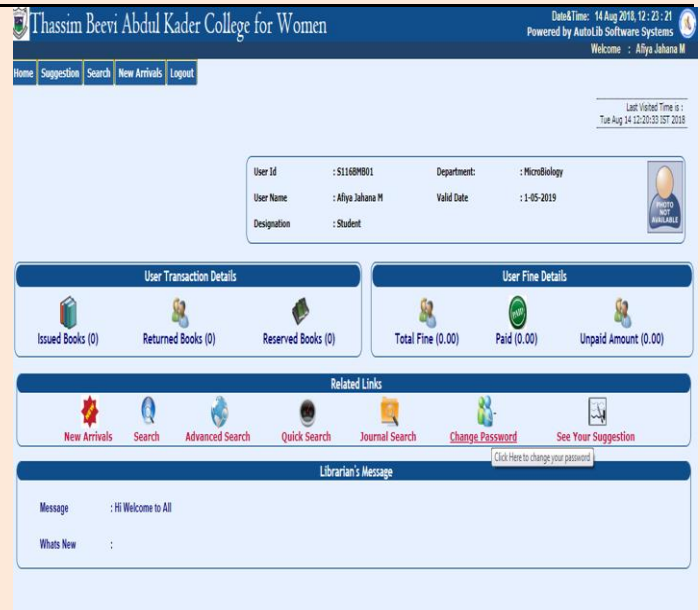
Thassim Beevi Abdul Kader College for Women

Date&Time: 14 Aug 2018, 12 : 23 : 21
Powered by AutoLib Software Systems
Welcome : Afiya Jahana M

Home | Suggestion | Search | New Arrivals | Logout

Last Visited Time is :
Tue Aug 14 12:20:33 IST 2018

| User Id | : S116BMB01 | Department: | : MicroBiology |
|---|---|---|---|
| User Name | : Afiya Jahana M | Valid Date | : 1-05-2019 |
| Designation | : Student | | |

PHOTO NOT AVAILABLE

User Transaction Details

Issued Books (0) Returned Books (0) Reserved Books (0)

User Fine Details

Total Fine (0.00) Paid (0.00) Unpaid Amount (0.00)

Related Links

New Arrivals Search Advanced Search Quick Search Journal Search Change Password See Your Suggestion

Click Here to change your password

Librarian's Message

Message : Hi Welcome to All

Whats New :